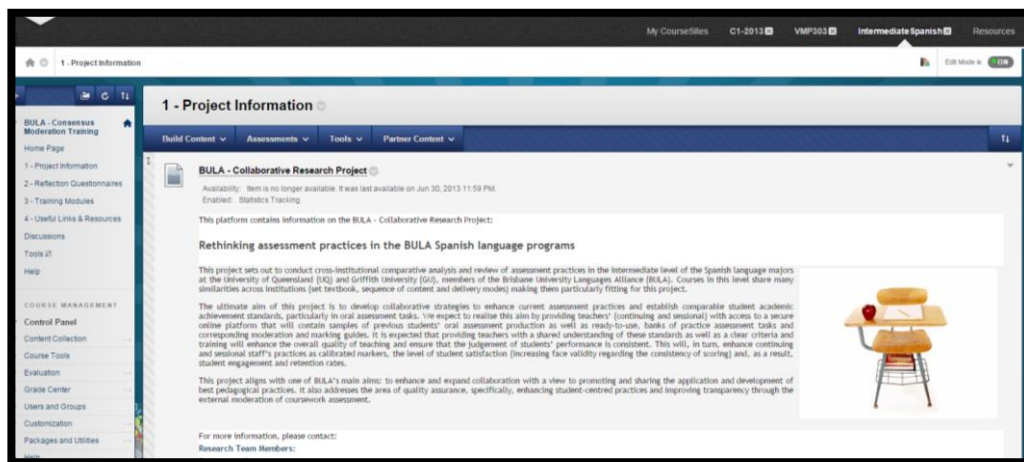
My CourseSites C1-2013 VMP503 Intermediate Spanish Resources

1 - Project Information

Edit Mode is: ON

BULA - Consensus Moderation Training

Home Page

1 - Project Information

2 - Reflection Questionnaires

3 - Training Modules

4 - Useful Links & Resources

Discussions

Tools

Help

COURSE MANAGEMENT

Control Panel

Content Collection

Course Tools

Evaluation

Grade Center

Users and Groups

Customization

Packages and Utilities

Help

1 - Project Information

Build Content Assessments Tools Partner Content

BULA - Collaborative Research Project

Availability: Item is no longer available. It was last available on Jun 30, 2013 11:59 PM.
Enabled: Statistics Tracking

This platform contains information on the BULA - Collaborative Research Project:

Rethinking assessment practices in the BULA Spanish language programs

This project sets out to conduct cross-institutional comparative analysis and review of assessment practices in the intermediate level of the Spanish language majors at the University of Queensland (UQ) and Griffith University (GU), members of the Brisbane University Languages Alliance (BULA). Courses in this level share many similarities across institutions (set textbook, sequence of content and delivery modes) making them particularly fitting for this project.

The ultimate aim of this project is to develop collaborative strategies to enhance current assessment practices and establish comparable student academic achievement standards, particularly in oral assessment tasks. We expect to realise this aim by providing teachers' (continuing and sessional) with access to a secure online platform that will contain samples of previous students' oral assessment production as well as ready-to-use, banks of practice assessment tasks and corresponding moderation and marking guides. It is expected that providing teachers with a shared understanding of these standards as well as a clear criteria and training will enhance the overall quality of teaching and ensure that the judgement of students' performance is consistent. This will, in turn, enhance continuing and sessional staff's practices as calibrated markers, the level of student satisfaction (increasing face validity regarding the consistency of scoring) and, as a result, student engagement and retention rates.

This project aligns with one of BULA's main aims: to enhance and expand collaboration with a view to promoting and sharing the application and development of best pedagogical practices. It also addresses the area of quality assurance, specifically, enhancing student-centred practices and improving transparency through the external moderation of coursework assessment.

For more information, please contact:
Research Team Members: